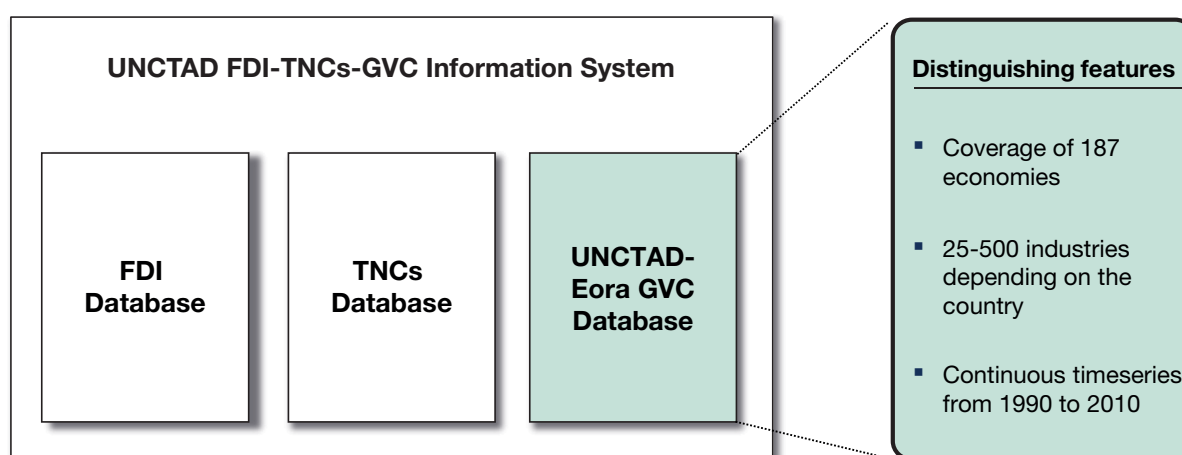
UNCTAD FDI-TNCs-GVC Information System

FDI Database

TNCs Database

UNCTAD-Eora GVC Database

Distinguishing features

- Coverage of 187 economies
- 25-500 industries depending on the country
- Continuous timeseries from 1990 to 2010